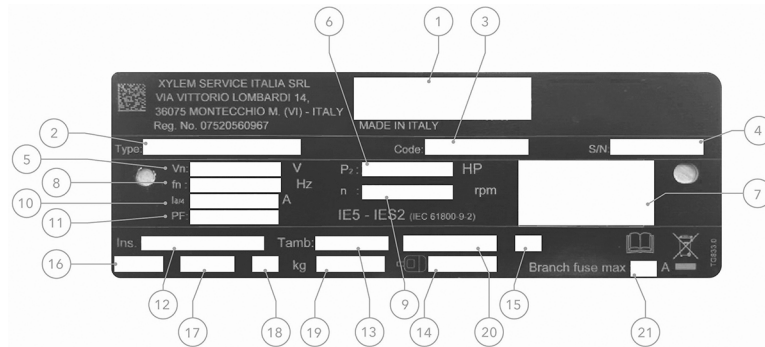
XYLEM SERVICE ITALIA SRL
VIA VITTORIO LOMBARDI 14,
36075 MONTECCHIO M. (VI) - ITALY
Reg. No. 07520560967

MADE IN ITALY

Type: Code: S/N:

Vn: V
fn: Hz
Iax: A
PF:

$P_2$: HP
n: rpm

IE5 - IES2 (IEC 61800-9-2)

Ins. Tamb:

kg

Branch fuse max A

TG433.0

1 2 3 4 5 6 7 8 9 10 11 12 13 14 15 16 17 18 19 20 21